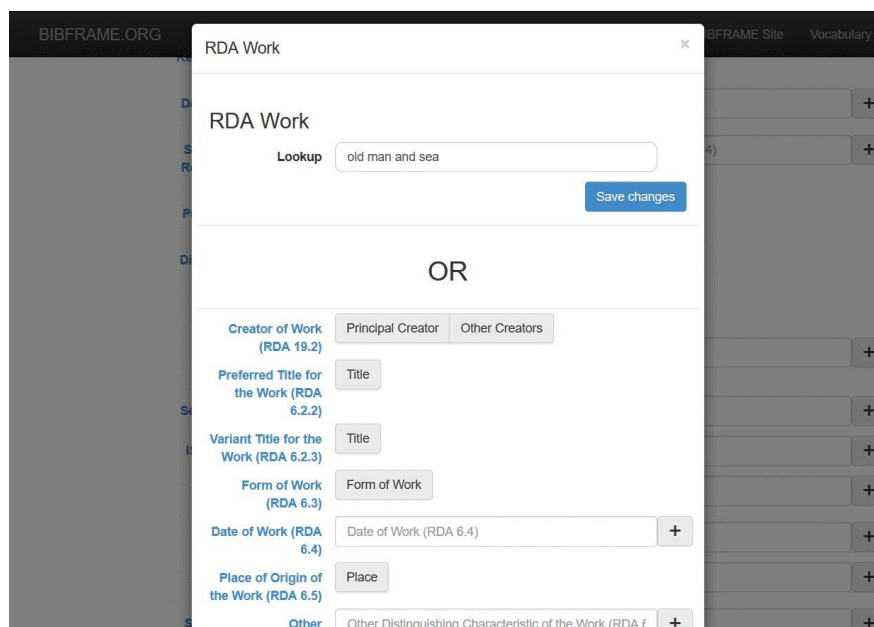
BIBFRAME.ORG

BIBFRAME Site Vocabulary

RDA Work

×

RDA Work

Lookup old man and sea

Save changes

OR

Creator of Work (RDA 19.2) Principal Creator Other Creators

Preferred Title for the Work (RDA 6.2.2) Title

Variant Title for the Work (RDA 6.2.3) Title

Form of Work (RDA 6.3) Form of Work

Date of Work (RDA 6.4) Date of Work (RDA 6.4) +

Place of Origin of the Work (RDA 6.5) Place

Other Other Distinguishing Characteristic of the Work (RDA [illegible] +

+

4)

+

+

+

+

+

+

+

+